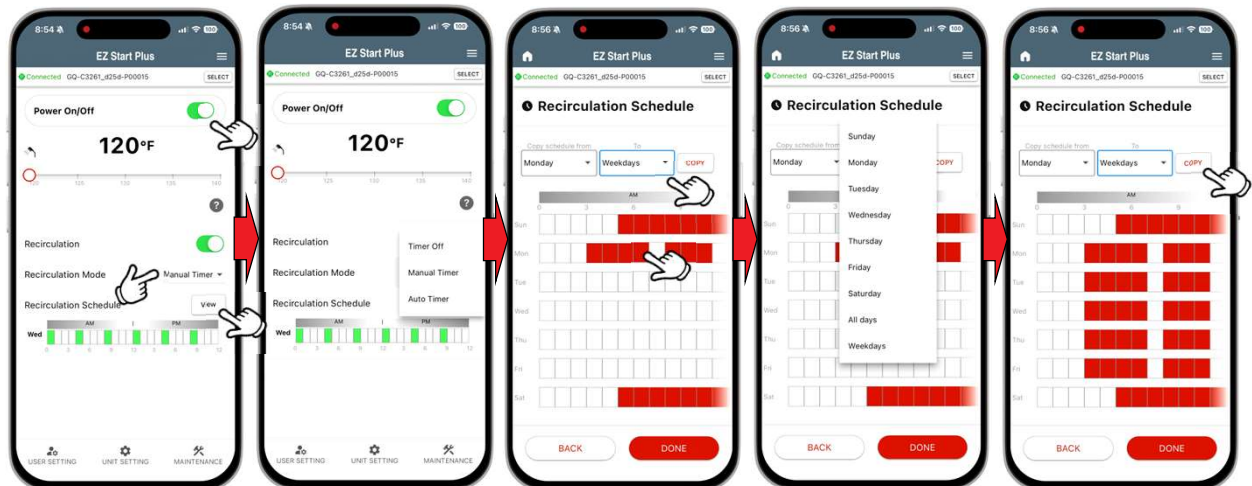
8:54 100
EZ Start Plus
Connected GQ-C3261_d25d-P00015 SELECT
Power On/Off
120°F
100 125 130 135 140
?
Recirculation
Recirculation Mode Manual Timer
Recirculation Schedule View
Wed AM PM
0 3 6 9 12 3 6 9 12
USER SETTING UNIT SETTING MAINTENANCE

8:54 100
EZ Start Plus
Connected GQ-C3261_d25d-P00015 SELECT
Power On/Off
120°F
100 125 130 135 140
?
Recirculation
Recirculation Mode
Recirculation Schedule
Timer Off
Manual Timer
Auto Timer
Wed AM PM
0 3 6 9 12 3 6 9 12
USER SETTING UNIT SETTING MAINTENANCE

8:56 100
EZ Start Plus
Connected GQ-C3261_d25d-P00015 SELECT
Recirculation Schedule
Copy schedule from To
Monday Weekdays COPY
AM
0 3 6 9
Sun
Mon
Tue
Wed
Thu
Fri
Sat
BACK DONE

8:56 100
EZ Start Plus
Connected GQ-C3261_d25d-P00015 SELECT
Recirculation Schedule
Copy schedule from
Monday COPY
Sunday
Monday
Tuesday
Wednesday
Thursday
Friday
Saturday
All days
Weekdays
Sun
Mon
Tue
Wed
Thu
Fri
Sat
BACK DONE

8:56 100
EZ Start Plus
Connected GQ-C3261_d25d-P00015 SELECT
Recirculation Schedule
Copy schedule from To
Monday Weekdays COPY
0 3 6 9
Sun
Mon
Tue
Wed
Thu
Fri
Sat
BACK DONE